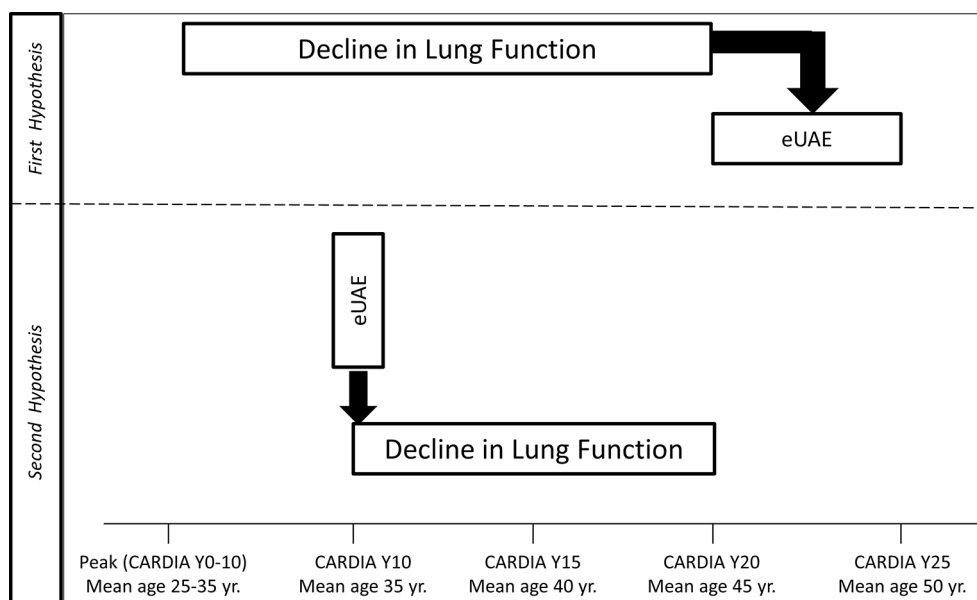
First Hypothesis

Decline in Lung Function

eUAE

Second Hypothesis

eUAE

Decline in Lung Function

Peak (CARDIA Y0-10)
Mean age 25-35 yr.

CARDIA Y10
Mean age 35 yr.

CARDIA Y15
Mean age 40 yr.

CARDIA Y20
Mean age 45 yr.

CARDIA Y25
Mean age 50 yr.